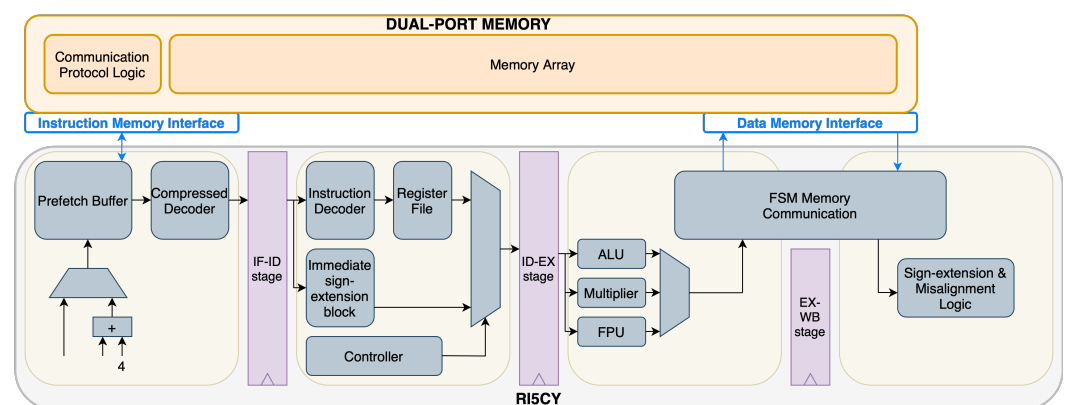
DUAL-PORT MEMORY

Communication Protocol Logic

Memory Array

Instruction Memory Interface

Data Memory Interface

Prefetch Buffer

Compressed Decoder

+

4

IF-ID stage

Instruction Decoder

Register File

Immediate sign-extension block

Controller

ID-EX stage

ALU

Multiplier

FPU

FSM Memory Communication

EX-WB stage

Sign-extension & Misalignment Logic

RI5CY